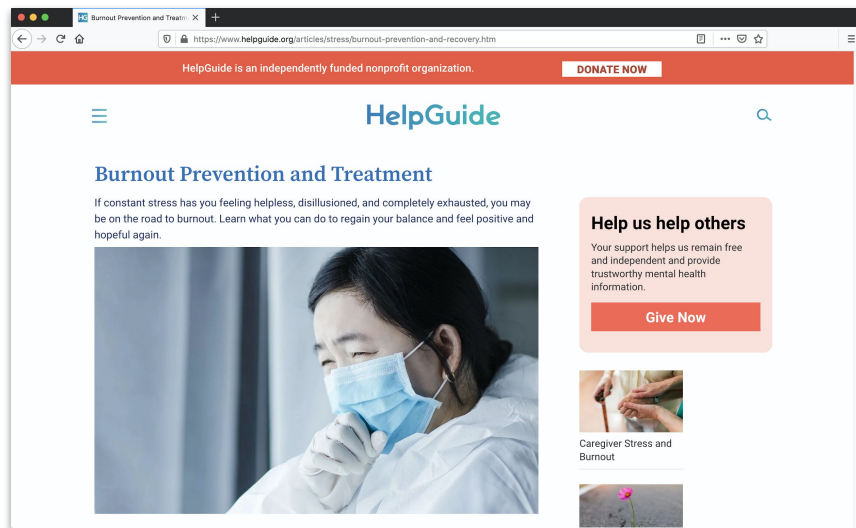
Burnout Prevention and Treatm ×

+

https://www.helpguide.org/articles/stress/burnout-prevention-and-recovery.htm

HelpGuide is an independently funded nonprofit organization.

DONATE NOW

HelpGuide

Burnout Prevention and Treatment

If constant stress has you feeling helpless, disillusioned, and completely exhausted, you may be on the road to burnout. Learn what you can do to regain your balance and feel positive and hopeful again.

Help us help others

Your support helps us remain free and independent and provide trustworthy mental health information.

Give Now

Caregiver Stress and Burnout